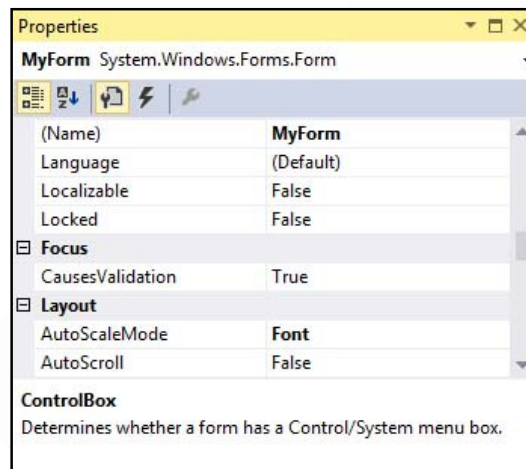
Properties

MyForm System.Windows.Forms.Form

| | |
|---|---|
| (Name) | MyForm |
| Language | (Default) |
| Localizable | False |
| Locked | False |
| ⊟ Focus | |
| CausesValidation | True |
| ⊟ Layout | |
| AutoScaleMode | Font |
| AutoScroll | False |

ControlBox

Determines whether a form has a Control/System menu box.